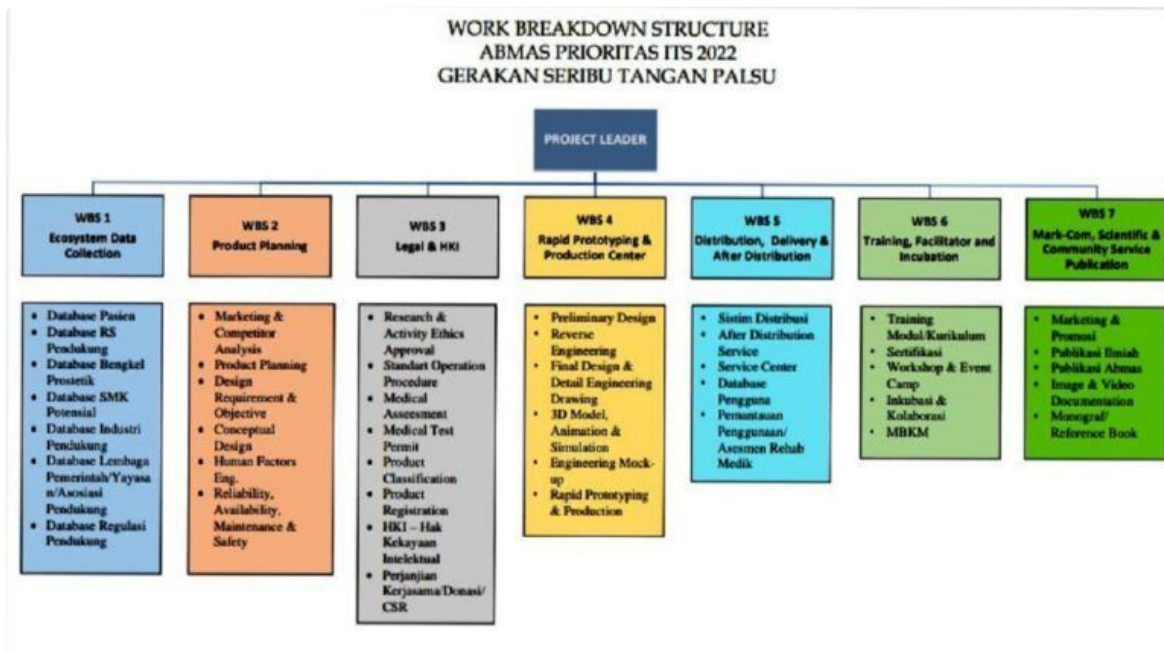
WORK BREAKDOWN STRUCTURE
ABMAS PRIORITAS ITS 2022
GERAKAN SERIBU TANGAN PALSU

PROJECT LEADER

WBS 1
Ecosystem Data Collection

- Database Pasien
- Database RS Pendukung
- Database Bengkel Prosietik
- Database SMK Potensial
- Database Industri Pendukung
- Database Lembaga Pemerintah/Yayasan/Asosiasi Pendukung
- Database Regulasi Pendukung

WBS 2
Product Planning

- Marketing & Competitor Analysis
- Product Planning
- Design Requirement & Objective
- Conceptual Design
- Human Factors Eng.
- Reliability, Availability, Maintenance & Safety

WBS 3
Legal & HKI

- Research & Activity Ethics Approval
- Standart Operation Procedure
- Medical Assessment
- Medical Test Permit
- Product Classification
- Product Registration
- HKI – Hak Kekayaan Intelektual
- Perjanjian Kerjasama/Donasi/CSR

WBS 4
Rapid Prototyping & Production Center

- Preliminary Design
- Reverse Engineering
- Final Design & Detail Engineering Drawing
- 3D Model, Animation & Simulation
- Engineering Mock-up
- Rapid Prototyping & Production

WBS 5
Distribution, Delivery & After Distribution

- Sistim Distribusi
- After Distribution Service
- Service Center
- Database Pengguna
- Pemantauan Penggunaan/Asesmen Rehab Medik

WBS 6
Training, Facilitator and Incubation

- Training Modul/Kurikulum
- Sertifikasi
- Workshop & Event Camp
- Inkubasi & Kolaborasi
- MBKM

WBS 7
Mark-Com, Scientific & Community Service Publication

- Marketing & Promosi
- Publikasi Ilmiah
- Publikasi Abmas
- Image & Video Documentation
- Monograf/Reference Book